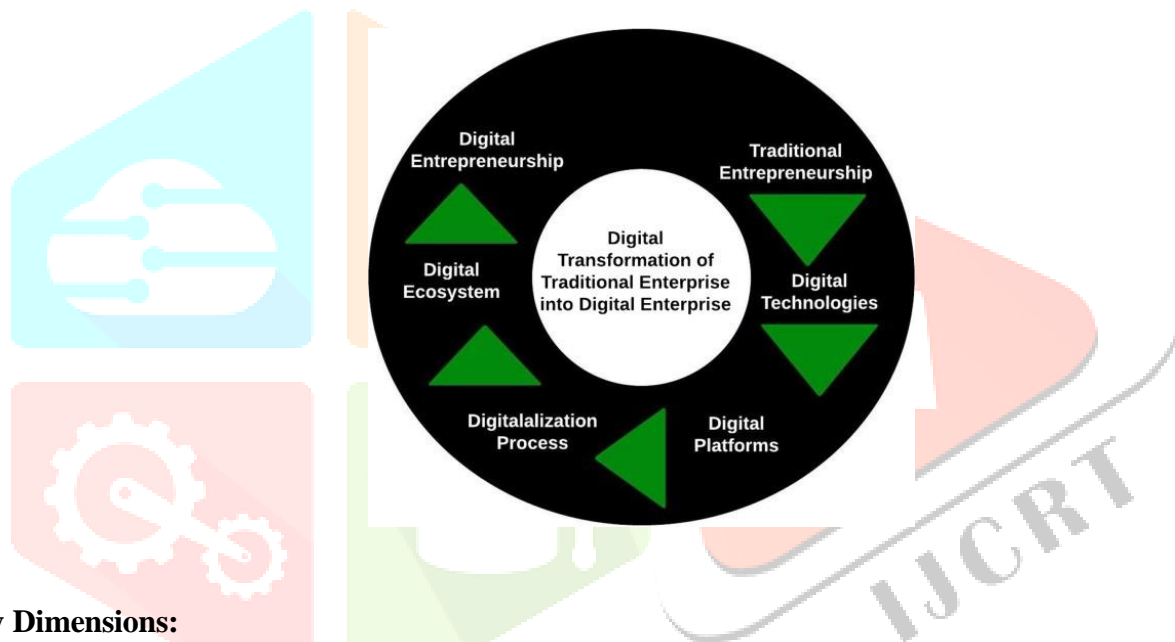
Digital Entrepreneurship

Traditional Entrepreneurship

Digital Transformation of Traditional Enterprise into Digital Enterprise

Digital Ecosystem

Digital Technologies

Digitalalization Process

Digital Platforms

IJCRT

y Dimensions: